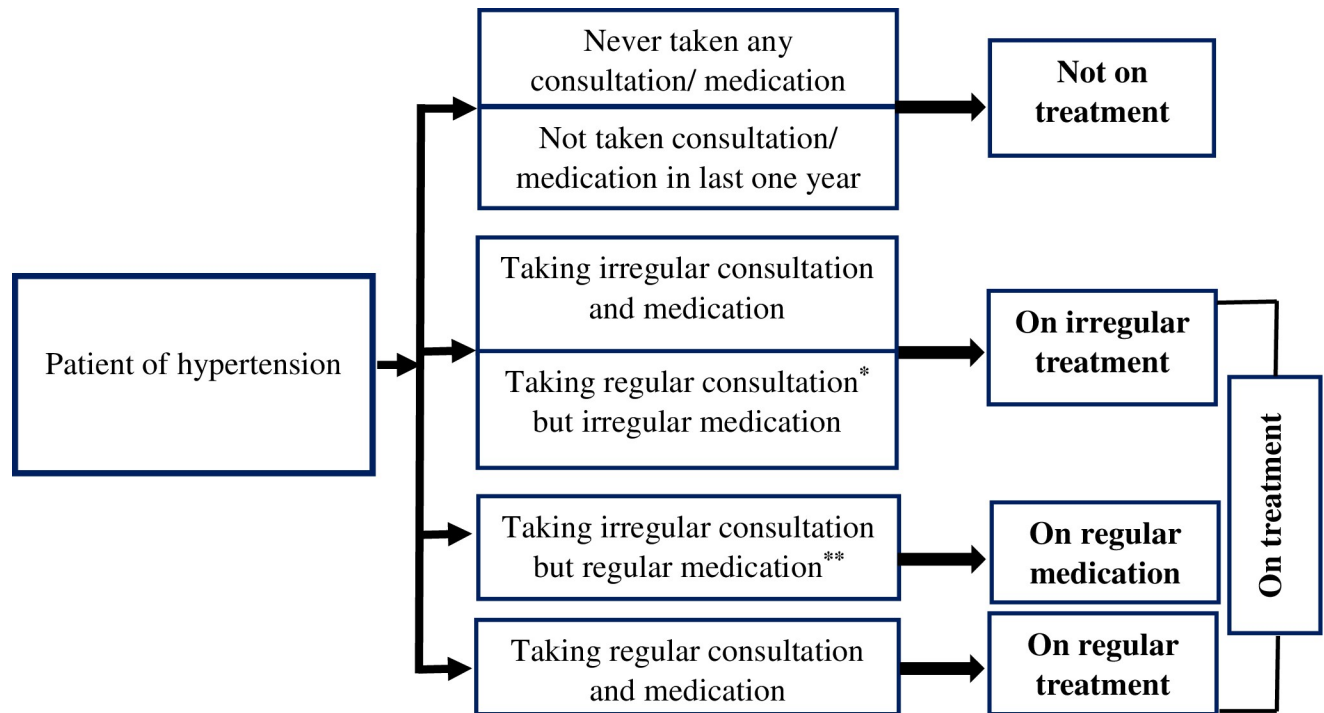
Patient of hypertension

Never taken any consultation/ medication

Not taken consultation/ medication in last one year

Not on treatment

Taking irregular consultation and medication

Taking regular consultation* but irregular medication

On irregular treatment

Taking irregular consultation but regular medication**

On regular medication

Taking regular consultation and medication

On regular treatment

On treatment